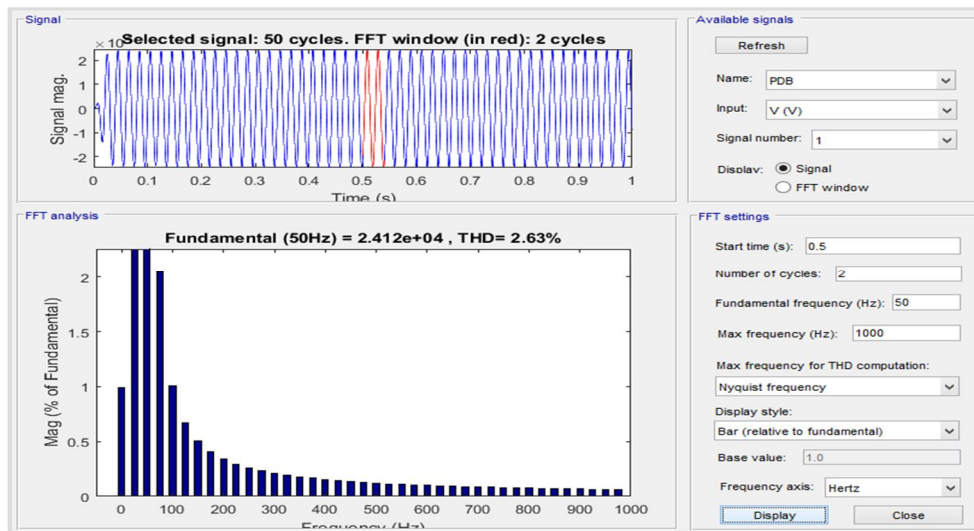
Signal

Selected signal: 50 cycles. FFT window (in red): 2 cycles

$\times 10$

2
1
0
-1
-2

Signal mag.

0 0.1 0.2 0.3 0.4 0.5 0.6 0.7 0.8 0.9 1

Time (s)

Available signals

Refresh

Name: PDB

Input: V (V)

Signal number: 1

Display: Signal
FFT window

FFT analysis

Fundamental (50Hz) = 2.412e+04 , THD= 2.63%

2
1.5
1
0.5
0

Mag (% of Fundamental)

0 100 200 300 400 500 600 700 800 900 1000

Frequency (Hz)

FFT settings

Start time (s): 0.5

Number of cycles: 2

Fundamental frequency (Hz): 50

Max frequency (Hz): 1000

Max frequency for THD computation:

Nyquist frequency

Display style:

Bar (relative to fundamental)

Base value: 1.0

Frequency axis: Hertz

Display

Close